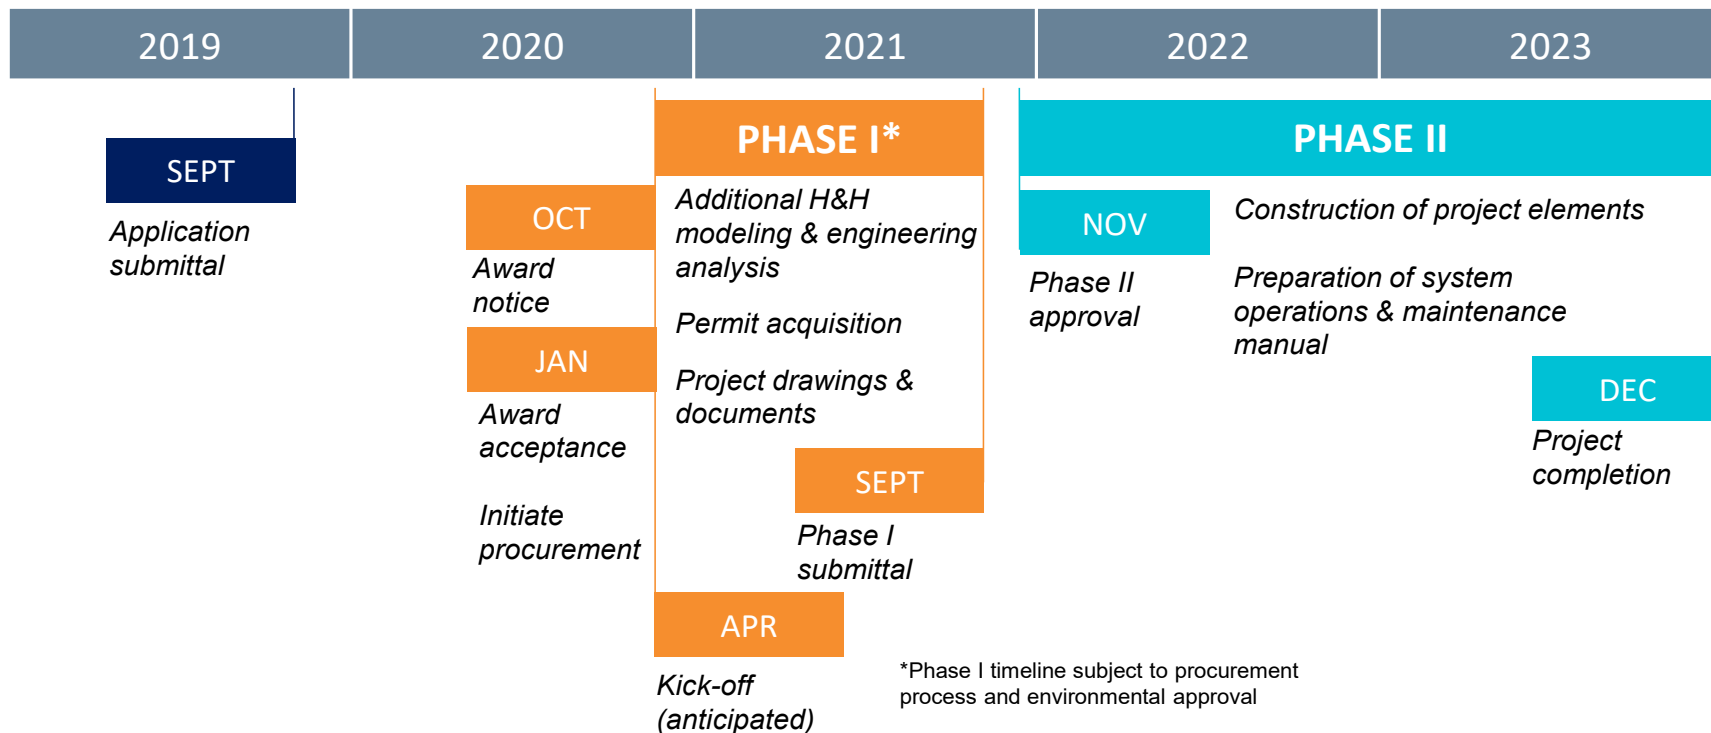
2019 2020 2021 2022 2023

SEPT
Application submittal

OCT
Award notice

JAN
Award acceptance

Initiate procurement

PHASE I*
Additional H&H modeling & engineering analysis

Permit acquisition

Project drawings & documents

SEPT
Phase I submittal

APR
Kick-off (anticipated)

PHASE II
NOV
Phase II approval

Construction of project elements

Preparation of system operations & maintenance manual

DEC
Project completion

*Phase I timeline subject to procurement process and environmental approval